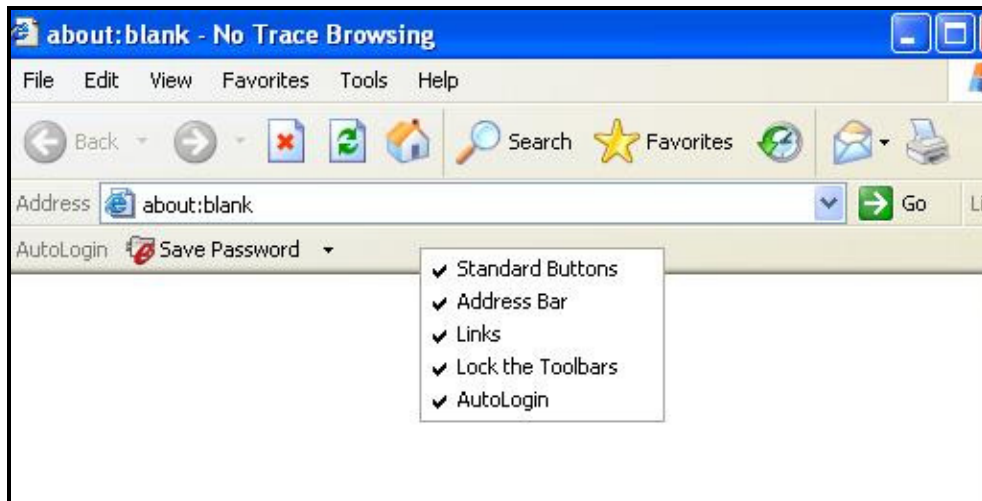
about:blank - No Trace Browsing

File Edit View Favorites Tools Help

Back Search Favorites

Address about:blank Go Li

AutoLogin Save Password

✔ Standard Buttons
✔ Address Bar
✔ Links
✔ Lock the Toolbars
✔ AutoLogin